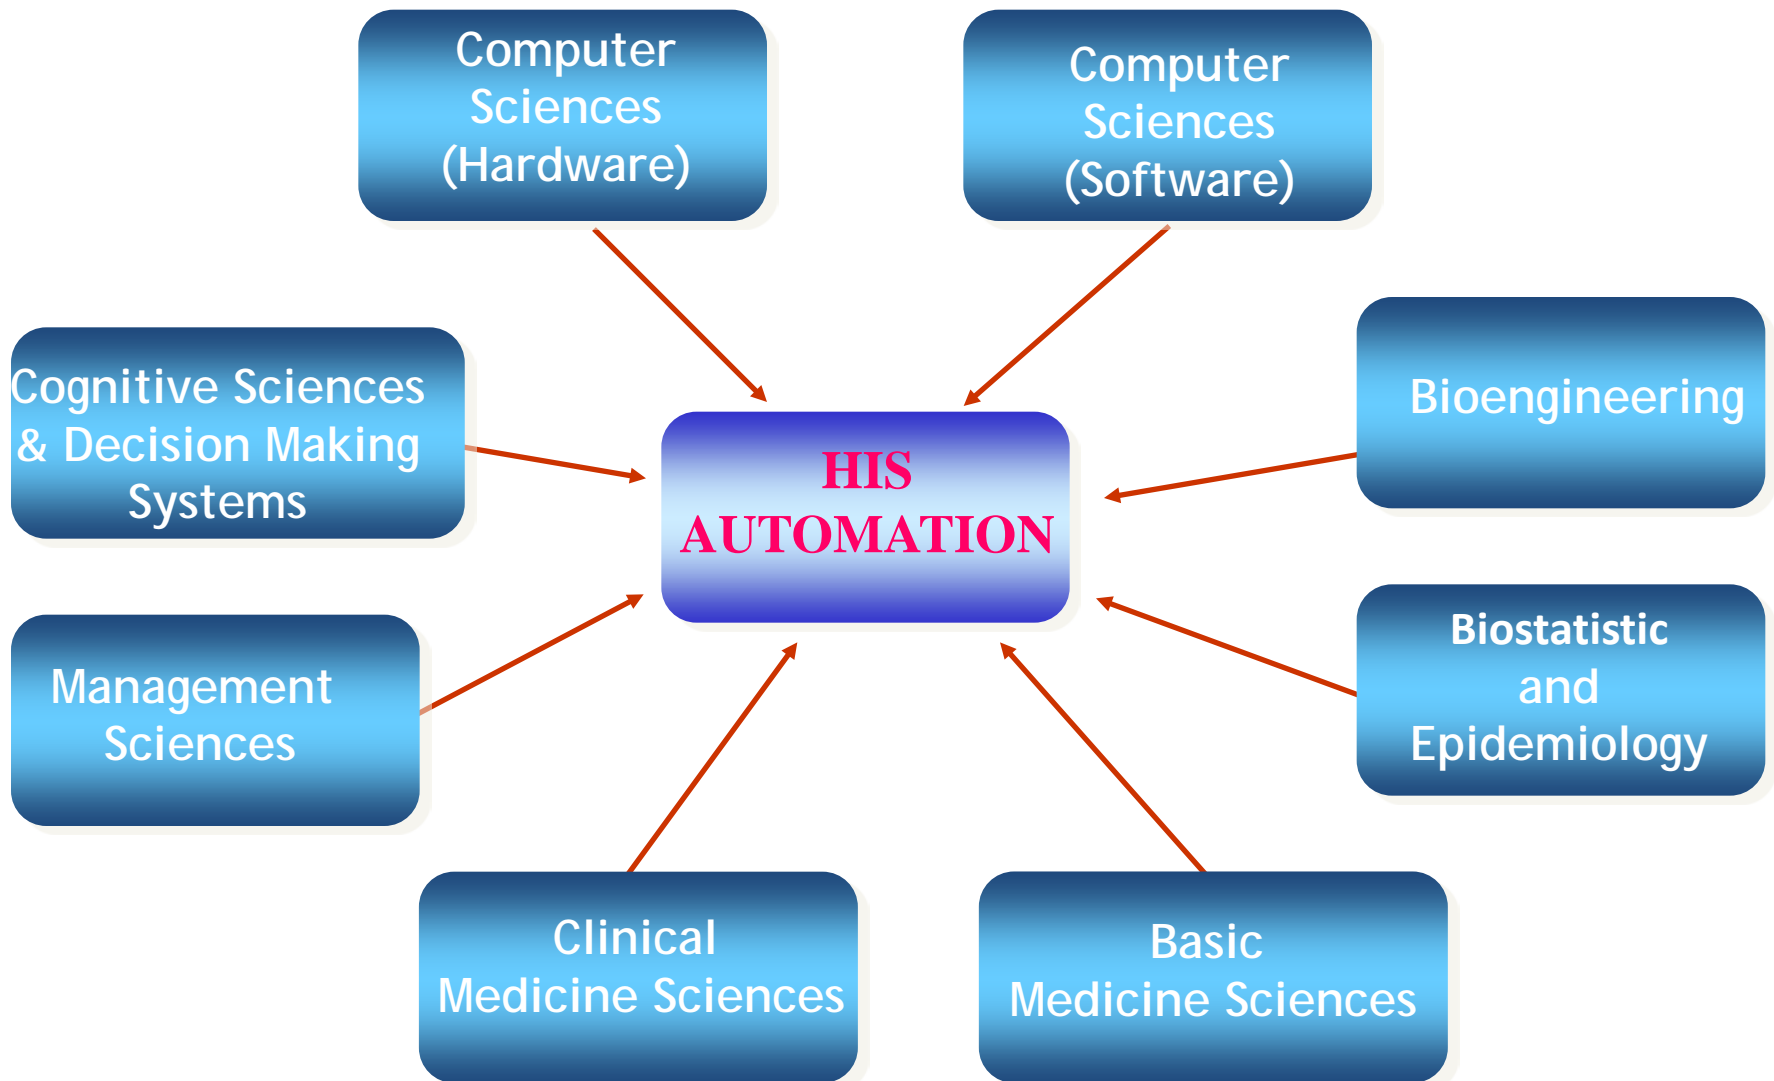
Computer Sciences (Hardware)

Computer Sciences (Software)

Cognitive Sciences & Decision Making Systems

HIS AUTOMATION

Bioengineering

Management Sciences

Biostatistic and Epidemiology

Clinical Medicine Sciences

Basic Medicine Sciences